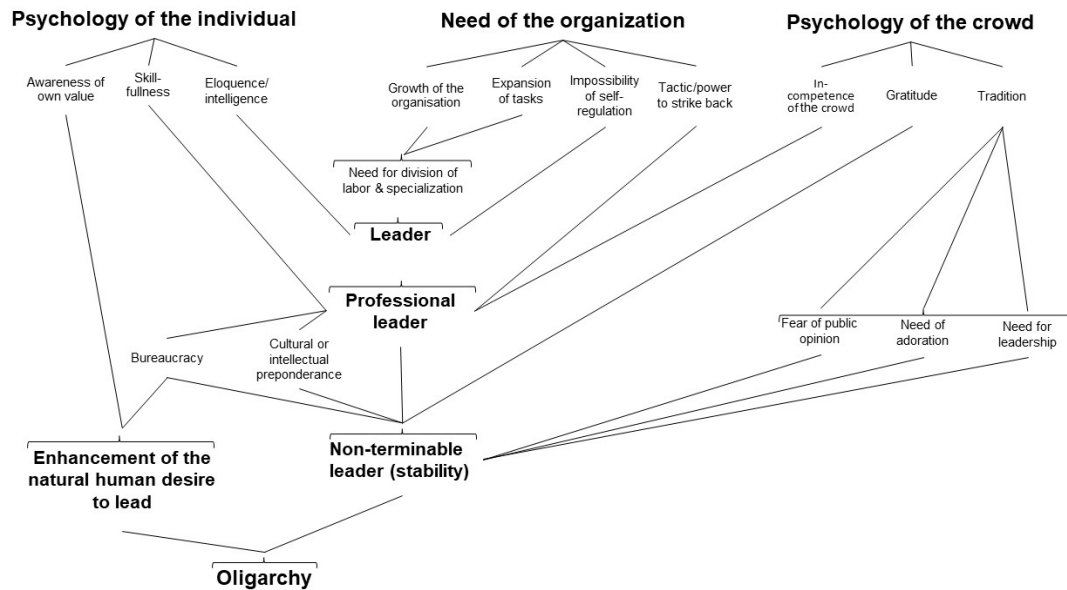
Psychology of the individual

Need of the organization

Psychology of the crowd

Awareness of own value

Skillfullness

Eloquence/ intelligence

Growth of the organisation

Expansion of tasks

Impossibility of self-regulation

Tactic/power to strike back

Incompetence of the crowd

Gratitude

Tradition

Need for division of labor & specialization

Leader

Professional leader

Fear of public opinion

Need of adoration

Need for leadership

Bureaucracy

Cultural or intellectual preponderance

Enhancement of the natural human desire to lead

Non-terminable leader (stability)

Oligarchy